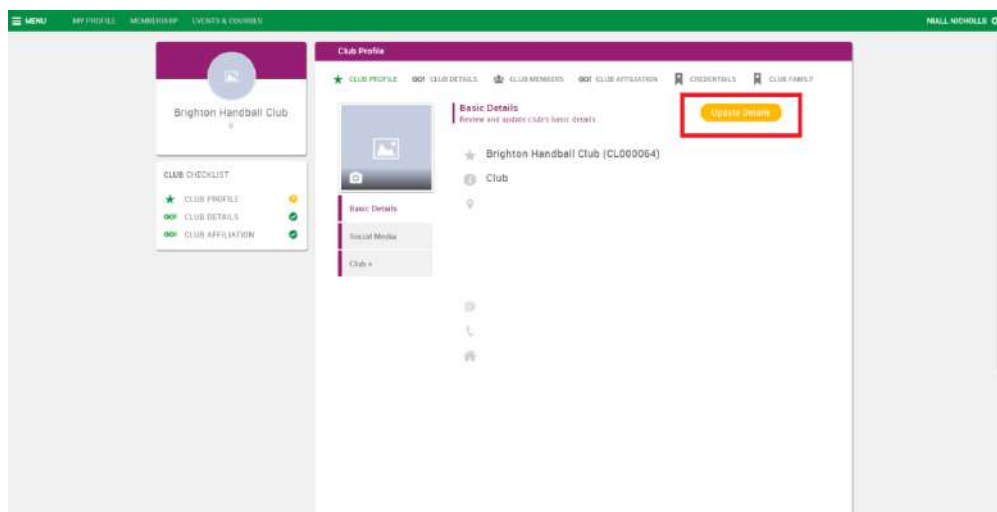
MENU MY PROFILE MEMBERSHIP EVENTS & COURSES NIALL NICHOLLS

Brighton Handball Club

CLUB CHECKLIST
CLUB PROFILE
CLUB DETAILS
CLUB AFFILIATION

Club Profile

CLUB PROFILE CLUB DETAILS CLUB MEMBERS CLUB AFFILIATION CREDENTIALS CLUB FAMILY

Basic Details
Review and update club's basic details

Update Details

Brighton Handball Club (CL000064)
Club

Basic Details
Social Media
Club +